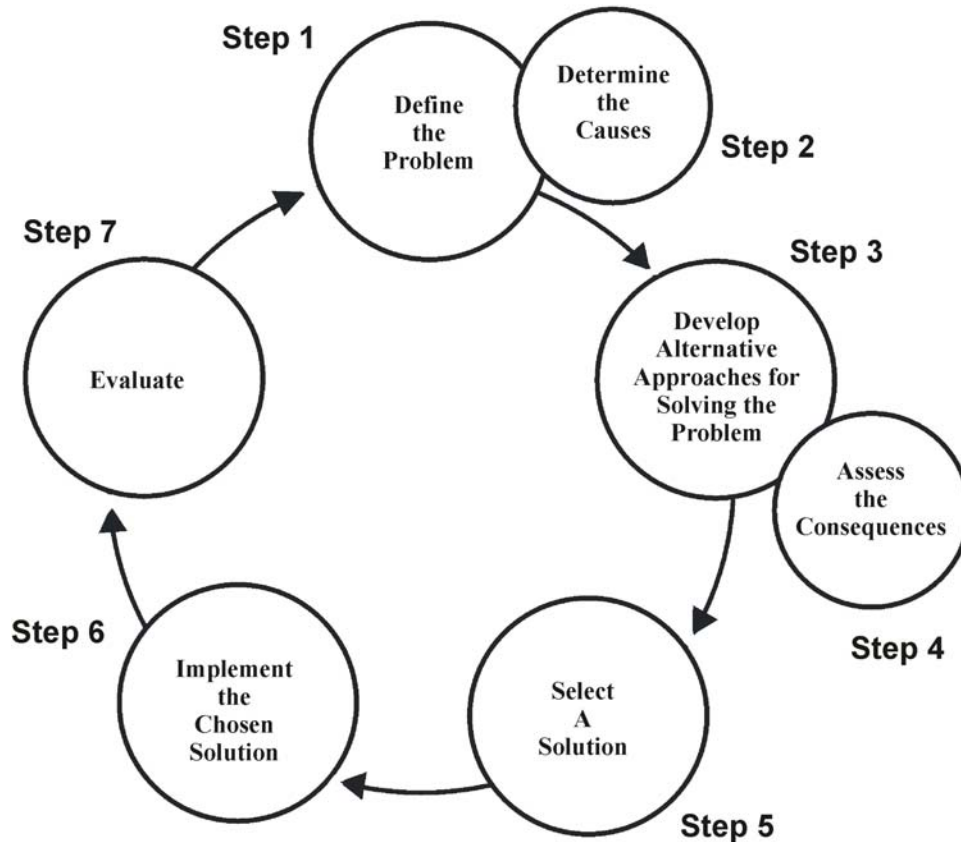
Step 1
Define the Problem

Determine the Causes
Step 2

Step 3
Develop Alternative Approaches for Solving the Problem

Assess the Consequences
Step 4

Select A Solution
Step 5

Step 6
Implement the Chosen Solution

Step 7
Evaluate